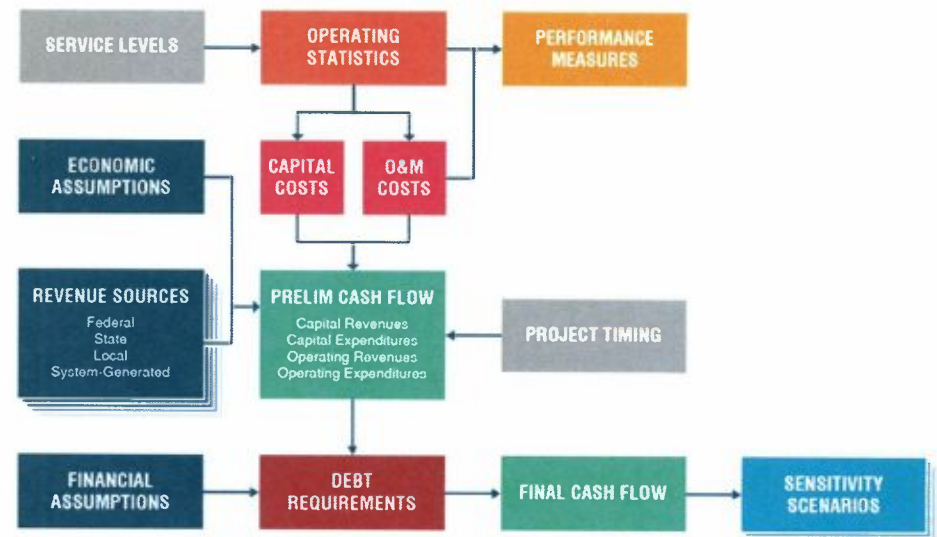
SERVICE LEVELS

OPERATING STATISTICS

PERFORMANCE MEASURES

ECONOMIC ASSUMPTIONS

CAPITAL COSTS

O&M COSTS

REVENUE SOURCES
Federal
State
Local
System-Generated

PRELIM CASH FLOW
Capital Revenues
Capital Expenditures
Operating Revenues
Operating Expenditures

PROJECT TIMING

FINANCIAL ASSUMPTIONS

DEBT REQUIREMENTS

FINAL CASH FLOW

SENSITIVITY SCENARIOS